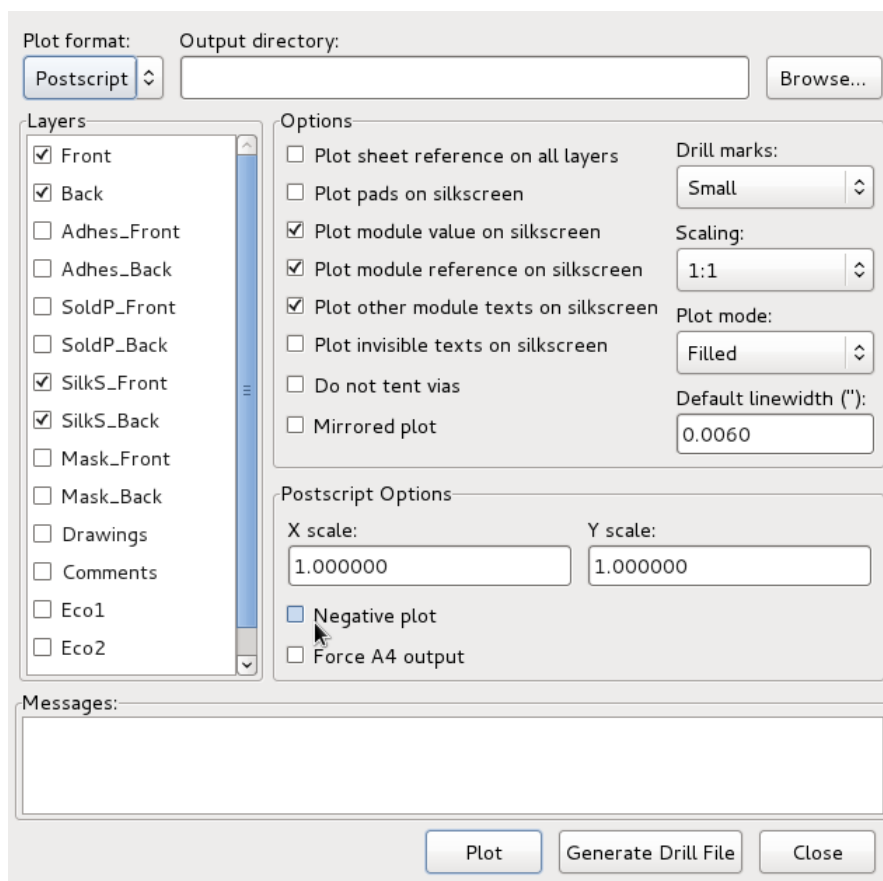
Plot format:
Postscript

Output directory:

Browse...

Layers
☑ Front
☑ Back
☐ Adhes_Front
☐ Adhes_Back
☐ SoldP_Front
☐ SoldP_Back
☑ SilkS_Front
☑ SilkS_Back
☐ Mask_Front
☐ Mask_Back
☐ Drawings
☐ Comments
☐ Eco1
☐ Eco2

Options
☐ Plot sheet reference on all layers
☐ Plot pads on silkscreen
☑ Plot module value on silkscreen
☑ Plot module reference on silkscreen
☑ Plot other module texts on silkscreen
☐ Plot invisible texts on silkscreen
☐ Do not tent vias
☐ Mirrored plot

Drill marks:
Small
Scaling:
1:1
Plot mode:
Filled
Default linewidth ("):
0.0060

Postscript Options
X scale:
1.000000
Y scale:
1.000000
☐ Negative plot
☐ Force A4 output

Messages:

Plot
Generate Drill File
Close